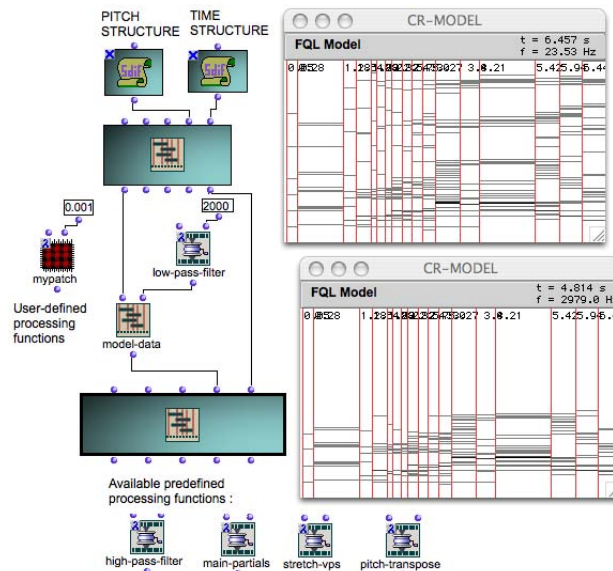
PITCH STRUCTURE

TIME STRUCTURE

0.001

2000

mypatch

low-pass-filter

User-defined processing functions

model-data

Available predefined processing functions :

high-pass-filter

main-partials

stretch-vps

pitch-transpose

CR-MODEL

FQL Model

t = 6.457 s
f = 23.53 Hz

0.0528 1.2 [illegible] 3.8.21 5.425.96 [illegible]

CR-MODEL

FQL Model

t = 4.814 s
f = 2979.0 H

0.0528 1.2 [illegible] 3.8.21 5.425.96